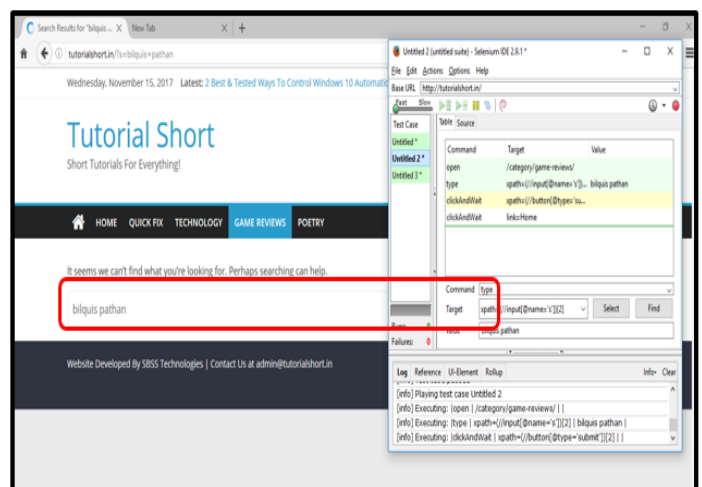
Search Results for "bilquis... ×   New Tab   ×   +

tutorialshort.in/?s=bilquis+pathan

Wednesday, November 15, 2017   Latest: 2 Best & Tested Ways To Control Windows 10 Automatic

Tutorial Short
Short Tutorials For Everything!

HOME   QUICK FIX   TECHNOLOGY   GAME REVIEWS   POETRY

It seems we can't find what you're looking for. Perhaps searching can help.

bilquis pathan

Website Developed By SBSS Technologies | Contact Us at admin@tutorialshort.in

Untitled 2 (untitled suite) - Selenium IDE 2.9.1 *

File   Edit   Actions   Options   Help

Base URL   http://tutorialshort.in/

Fast   Slow

Test Case
Untitled *
Untitled 2 *
Untitled 3 *

Table   Source

| Command | Target | Value |
|---|---|---|
| open | /category/game-reviews/ | |
| type | xpath=(//input[@name='s'])... | bilquis pathan |
| clickAndWait | xpath=(//button[@type='su... | |
| clickAndWait | link=Home | |

Command   type
Target   xpath=(//input[@name='s'])[2]   Select   Find
Value   bilquis pathan

Runs:
Failures: 0

Log   Reference   UI-Element   Rollup   Info▾   Clear

[info] Playing test case Untitled 2
[info] Executing: |open | /category/game-reviews/ | |
[info] Executing: |type | xpath=(//input[@name='s'])[2] | bilquis pathan |
[info] Executing: |clickAndWait | xpath=(//button[@type='submit'])[2] | |